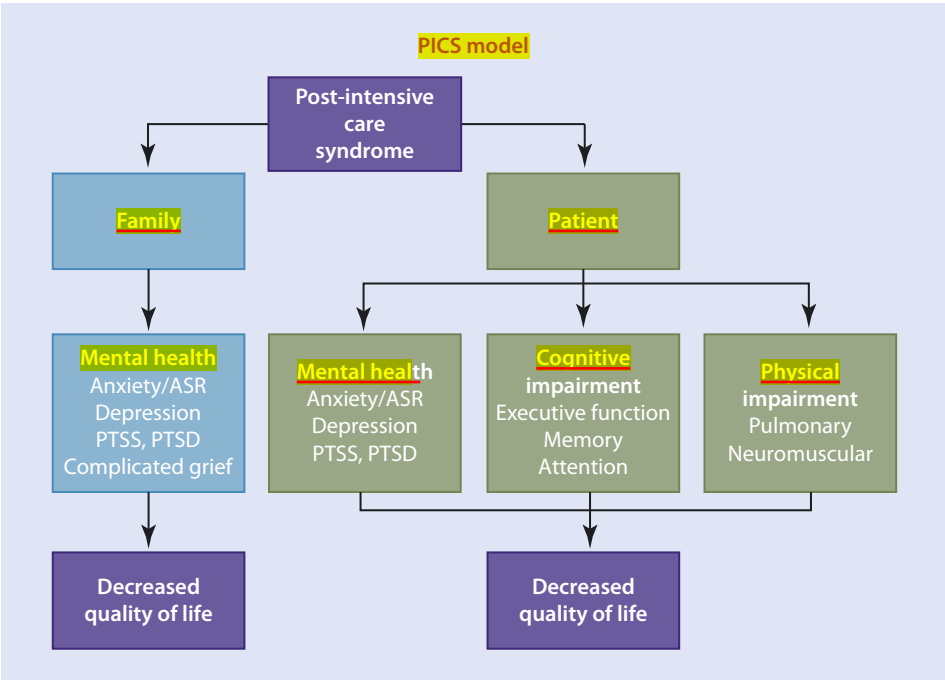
PICS model

Post-intensive care syndrome

Family

Patient

Mental health
Anxiety/ASR
Depression
PTSS, PTSD
Complicated grief

Mental health
Anxiety/ASR
Depression
PTSS, PTSD

Cognitive impairment
Executive function
Memory
Attention

Physical impairment
Pulmonary
Neuromuscular

Decreased quality of life

Decreased quality of life